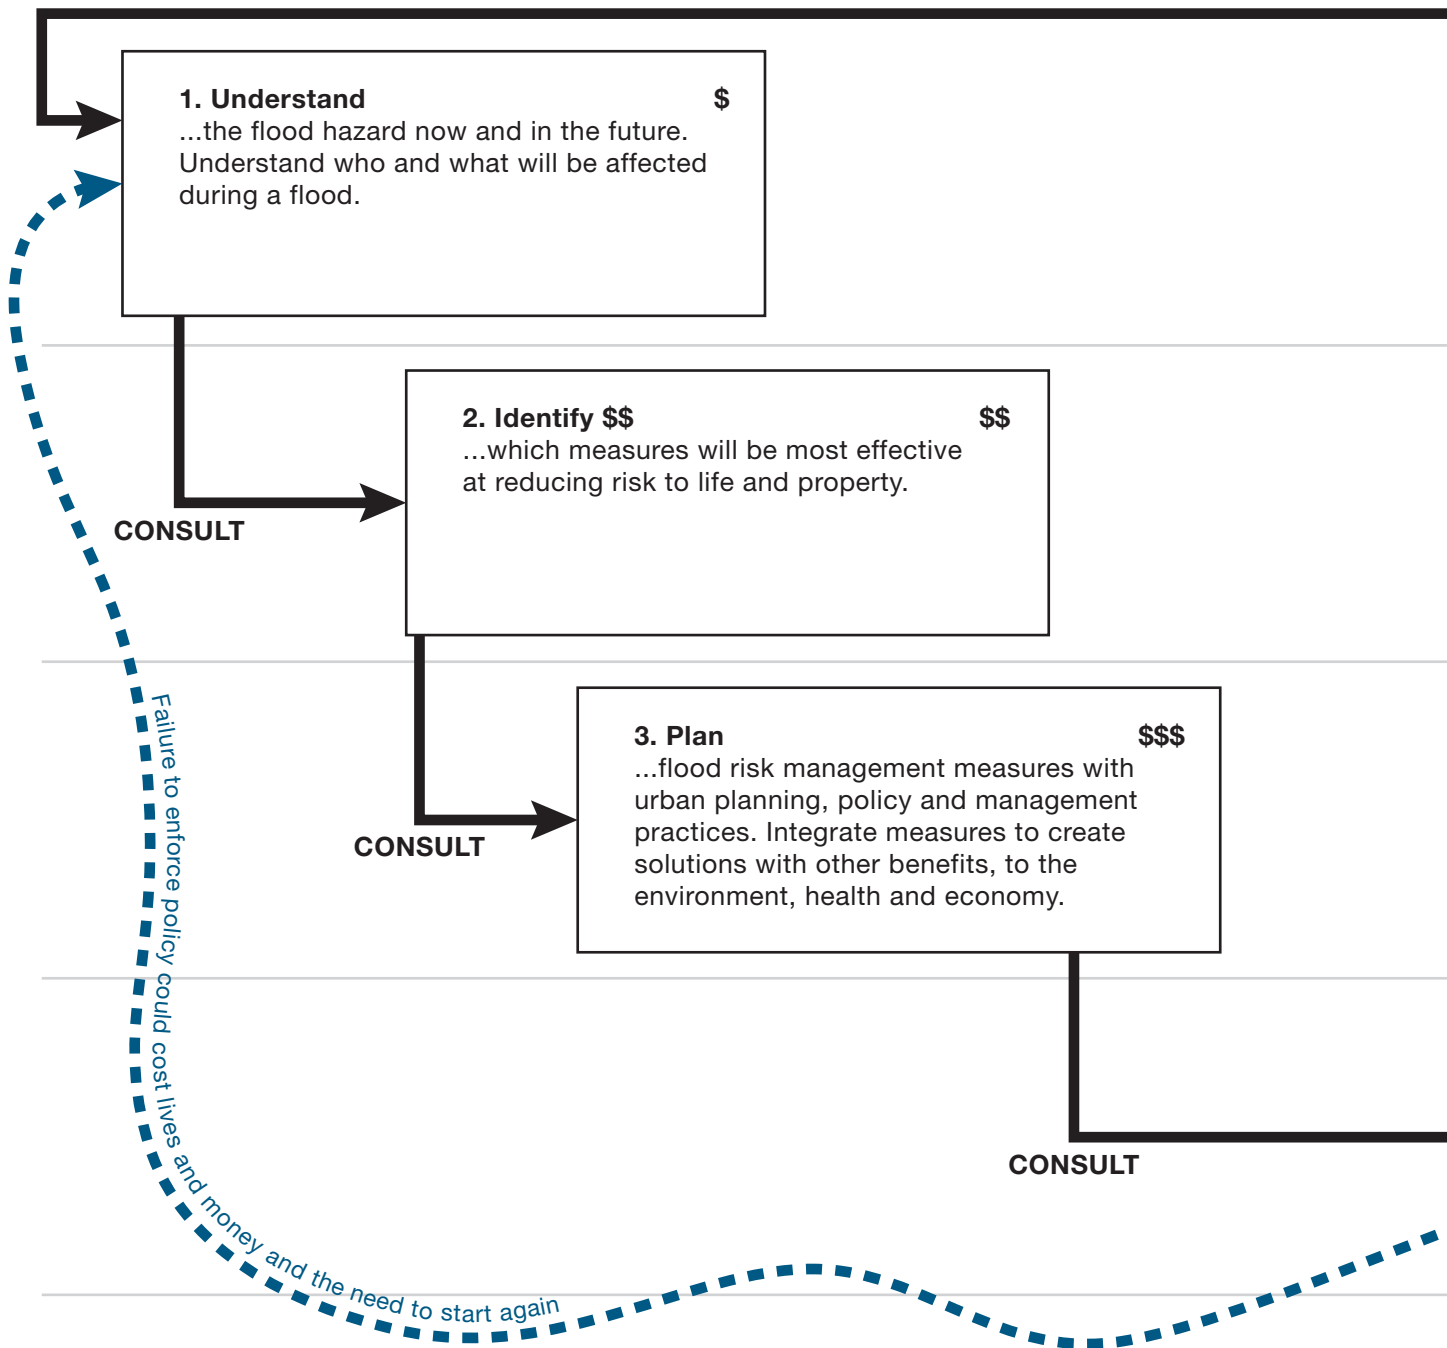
1. Understand $
...the flood hazard now and in the future. Understand who and what will be affected during a flood.

CONSULT

2. Identify $$ $$
...which measures will be most effective at reducing risk to life and property.

CONSULT

3. Plan $$$
...flood risk management measures with urban planning, policy and management practices. Integrate measures to create solutions with other benefits, to the environment, health and economy.

CONSULT

Failure to enforce policy could cost lives and money and the need to start again